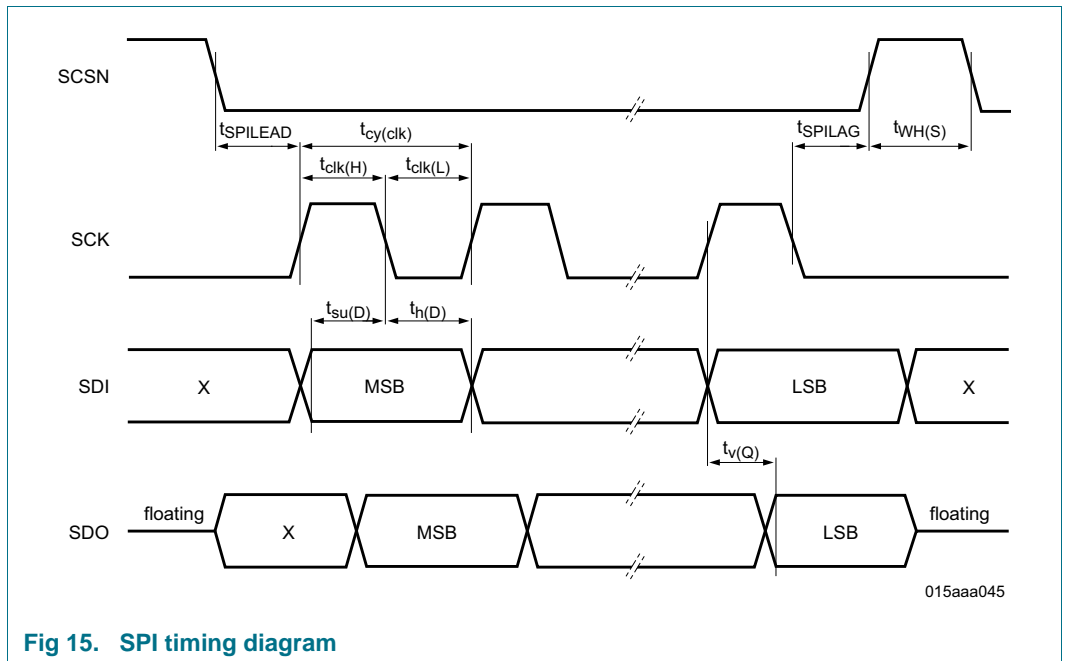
SCSN

$t_{SPILEAD}$

$t_{cy(clk)}$

$t_{SPILAG}$

$t_{WH(S)}$

$t_{clk(H)}$

$t_{clk(L)}$

SCK

$t_{su(D)}$

$t_{h(D)}$

SDI

X

MSB

LSB

X

$t_{v(Q)}$

SDO

floating

X

MSB

LSB

floating

015aaa045

Fig 15. SPI timing diagram